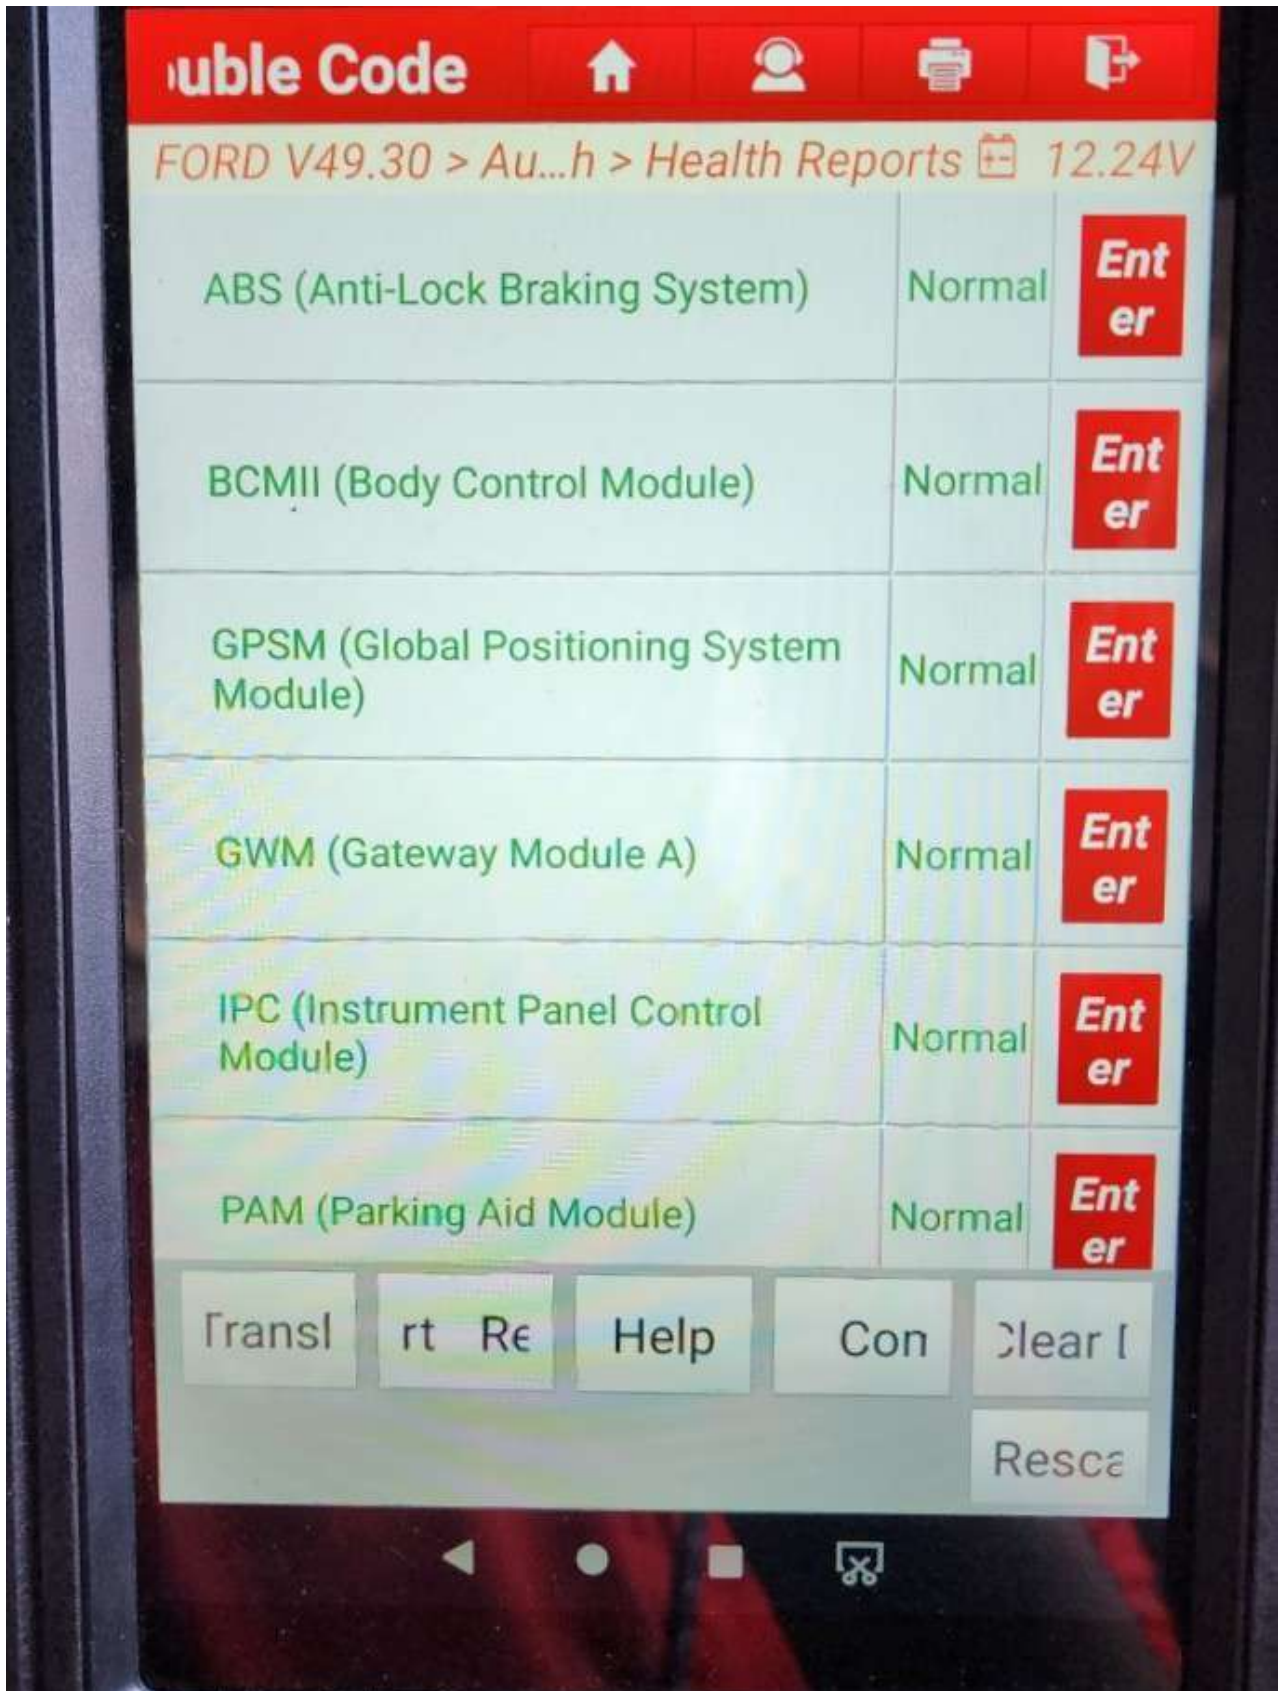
ıuble Code

FORD V49.30 > Au...h > Health Reports 12.24V

| | | |
|---|---|---|
| ABS (Anti-Lock Braking System) | Normal | Enter |
| BCMII (Body Control Module) | Normal | Enter |
| GPSM (Global Positioning System Module) | Normal | Enter |
| GWM (Gateway Module A) | Normal | Enter |
| IPC (Instrument Panel Control Module) | Normal | Enter |
| PAM (Parking Aid Module) | Normal | Enter |

Transl rt Re Help Con Clear I

Resca